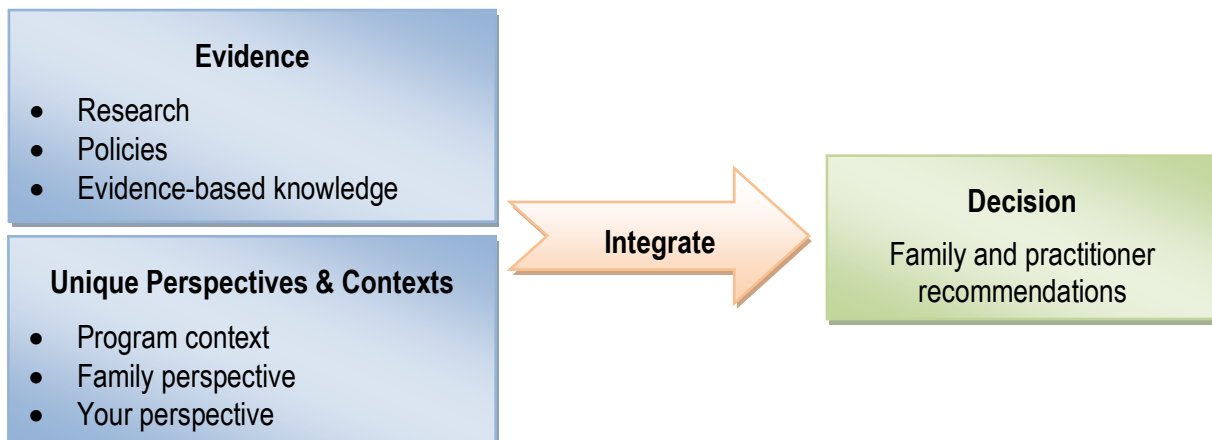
**Evidence**

- Research
- Policies
- Evidence-based knowledge

**Unique Perspectives & Contexts**

- Program context
- Family perspective
- Your perspective

**Integrate**

**Decision**

Family and practitioner recommendations